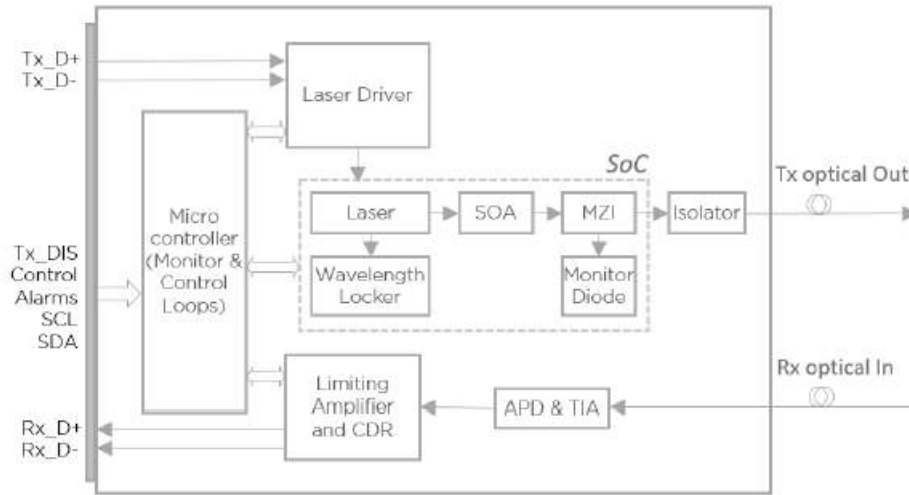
Tx_D+
Tx_D-

Laser Driver

Micro controller (Monitor & Control Loops)

SoC

Laser

SOA

MZI

Isolator

Tx optical Out

Wavelength Locker

Monitor Diode

Tx_DIS
Control
Alarms
SCL
SDA

Rx optical In

Limiting Amplifier and CDR

APD & TIA

Rx_D+
Rx_D-